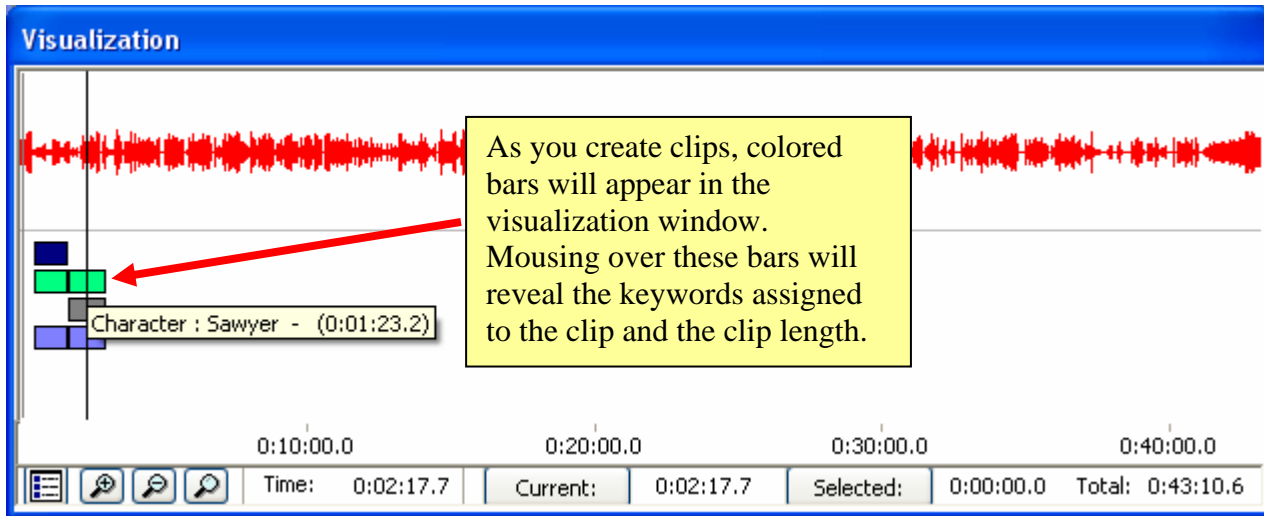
Visualization

As you create clips, colored bars will appear in the visualization window. Mousing over these bars will reveal the keywords assigned to the clip and the clip length.

Character : Sawyer - (0:01:23.2)

0:10:00.0
0:20:00.0
0:30:00.0
0:40:00.0

Time: 0:02:17.7 Current: 0:02:17.7 Selected: 0:00:00.0 Total: 0:43:10.6